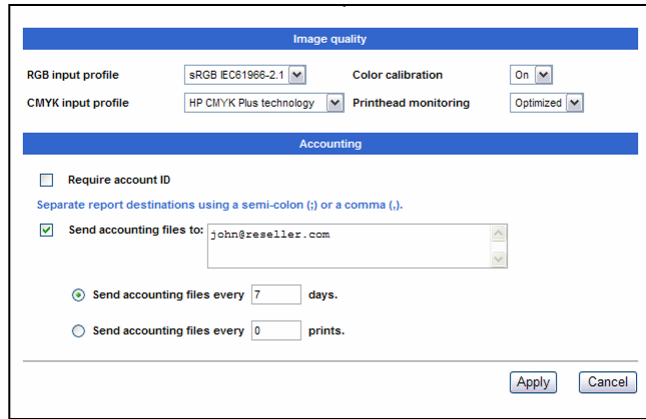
Image quality

RGB input profile sRGB IEC61966-2.1 Color calibration On

CMYK input profile HP CMYK Plus technology Printhead monitoring Optimized

Accounting

Require account ID

Separate report destinations using a semi-colon (;) or a comma (,).

Send accounting files to: john@reseller.com

Send accounting files every 7 days.

Send accounting files every 0 prints.

Apply Cancel